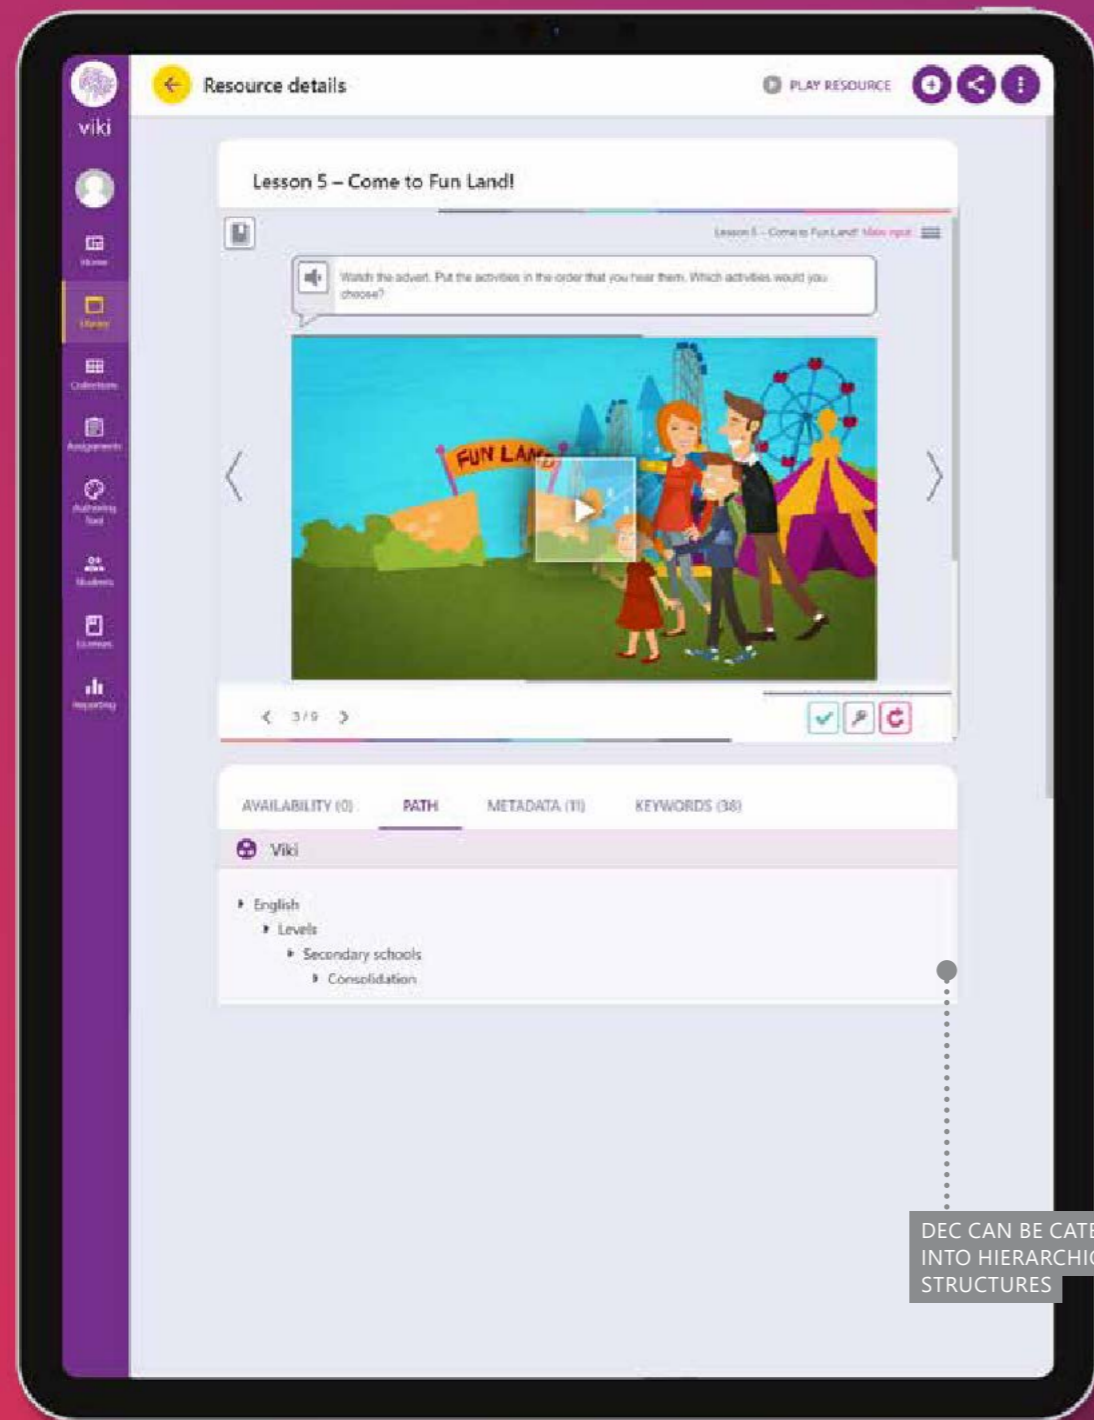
viki

Home

Library

Collections

Assignments

Authoring Tool

Students

Licenses

Reporting

Resource details

PLAY RESOURCE

Lesson 5 – Come to Fun Land!

Lesson 5 – Come to Fun Land! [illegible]

Watch the advert. Put the activities in the order that you hear them. Which activities would you choose?

FUN LAND

3 / 9

AVAILABILITY (0)

PATH

METADATA (11)

KEYWORDS (38)

Viki

English

Levels

Secondary schools

Consolidation

DEC CAN BE CATE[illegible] INTO HIERARCHIC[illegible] STRUCTURES